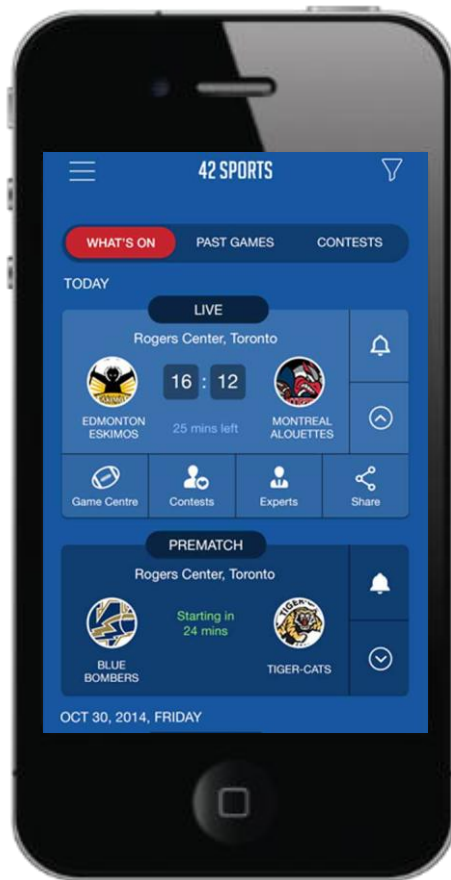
42 SPORTS

WHAT'S ON
PAST GAMES
CONTESTS

TODAY

LIVE

Rogers Center, Toronto

EDMONTON ESKIMOS

16 : 12

25 mins left

MONTREAL ALOUETTES

Game Centre
Contests
Experts
Share

PREMATCH

Rogers Center, Toronto

BLUE BOMBERS

Starting in 24 mins

TIGER-CATS

OCT 30, 2014, FRIDAY